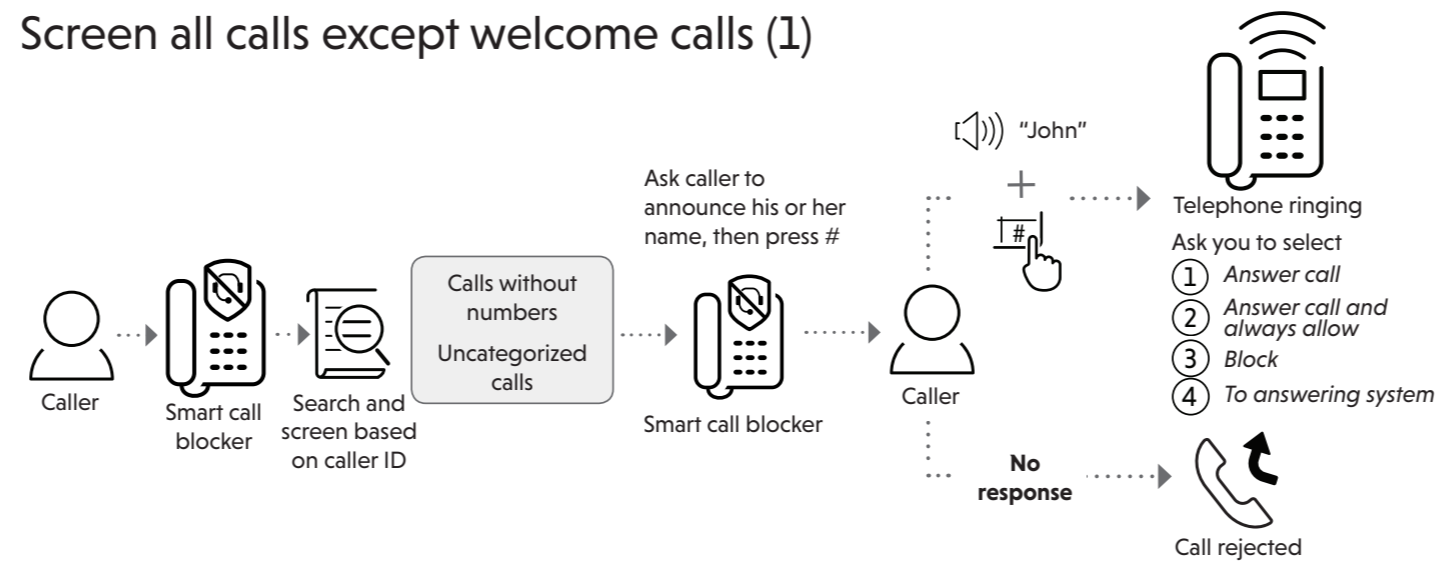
Screen all calls except welcome calls (1)

Caller

Smart call blocker

Search and screen based on caller ID

Calls without numbers

Uncategorized calls

Ask caller to announce his or her name, then press #

Smart call blocker

Caller

"John"

+

#

Telephone ringing

Ask you to select

1 Answer call

2 Answer call and always allow

3 Block

4 To answering system

No response

Call rejected